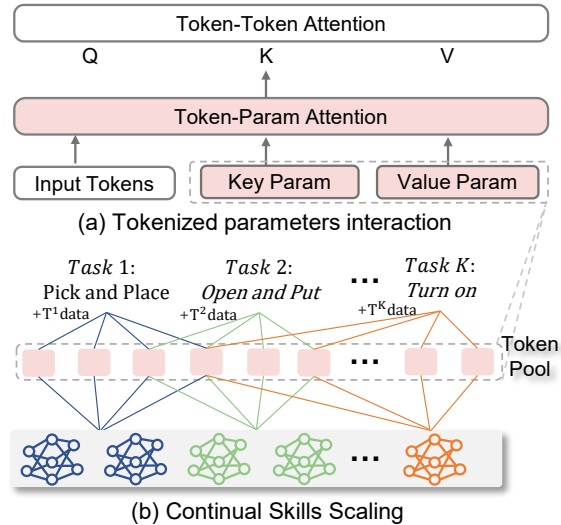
Token-Token Attention

Q K V

Token-Param Attention

Input Tokens

Key Param

Value Param

(a) Tokenized parameters interaction

$Task$ 1: Pick and Place

$+T^1$data

$Task$ 2: $Open$ $and$ $Put$

$+T^2$data

...

$Task$ $K$: $Turn$ $on$

$+T^K$data

...

Token Pool

...

(b) Continual Skills Scaling